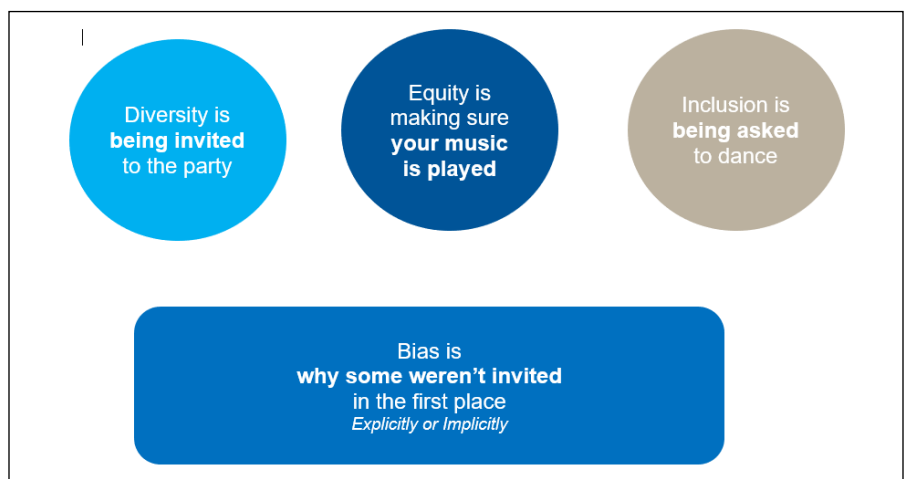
Diversity is **being invited** to the party

Equity is making sure **your music is played**

Inclusion is **being asked** to dance

Bias is
**why some weren’t invited**
in the first place
*Explicitly or Implicitly*